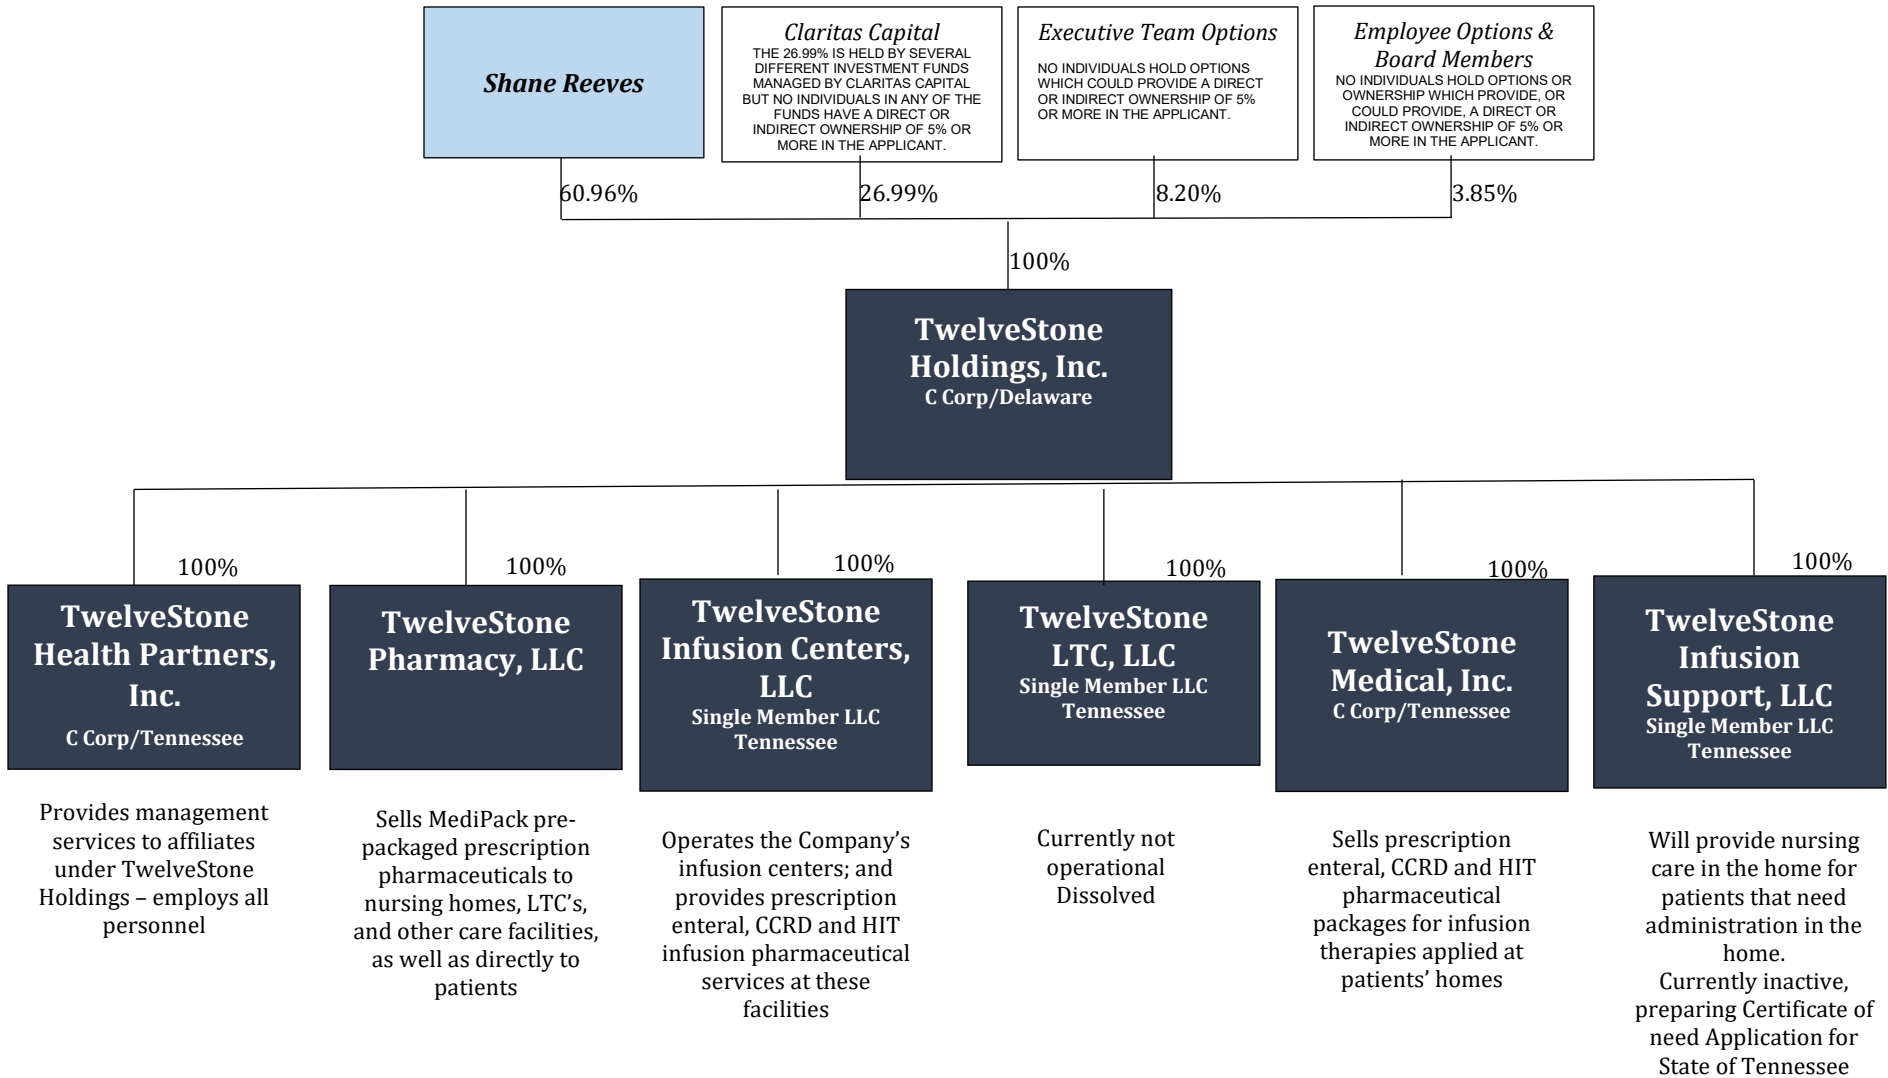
Shane Reeves

Claritas Capital
THE 26.99% IS HELD BY SEVERAL DIFFERENT INVESTMENT FUNDS MANAGED BY CLARITAS CAPITAL BUT NO INDIVIDUALS IN ANY OF THE FUNDS HAVE A DIRECT OR INDIRECT OWNERSHIP OF 5% OR MORE IN THE APPLICANT.

Executive Team Options
NO INDIVIDUALS HOLD OPTIONS WHICH COULD PROVIDE A DIRECT OR INDIRECT OWNERSHIP OF 5% OR MORE IN THE APPLICANT.

Employee Options & Board Members
NO INDIVIDUALS HOLD OPTIONS OR OWNERSHIP WHICH PROVIDE, OR COULD PROVIDE, A DIRECT OR INDIRECT OWNERSHIP OF 5% OR MORE IN THE APPLICANT.

60.96%
26.99%
8.20%
3.85%

100%

TwelveStone Holdings, Inc.
C Corp/Delaware

100%
TwelveStone Health Partners, Inc.
C Corp/Tennessee

Provides management services to affiliates under TwelveStone Holdings – employs all personnel

100%
TwelveStone Pharmacy, LLC

Sells MediPack prepackaged prescription pharmaceuticals to nursing homes, LTC's, and other care facilities, as well as directly to patients

100%
TwelveStone Infusion Centers, LLC
Single Member LLC
Tennessee

Operates the Company's infusion centers; and provides prescription enteral, CCRD and HIT infusion pharmaceutical services at these facilities

100%
TwelveStone LTC, LLC
Single Member LLC
Tennessee

Currently not operational
Dissolved

100%
TwelveStone Medical, Inc.
C Corp/Tennessee

Sells prescription enteral, CCRD and HIT pharmaceutical packages for infusion therapies applied at patients' homes

100%
TwelveStone Infusion Support, LLC
Single Member LLC
Tennessee

Will provide nursing care in the home for patients that need administration in the home.
Currently inactive, preparing Certificate of need Application for State of Tennessee